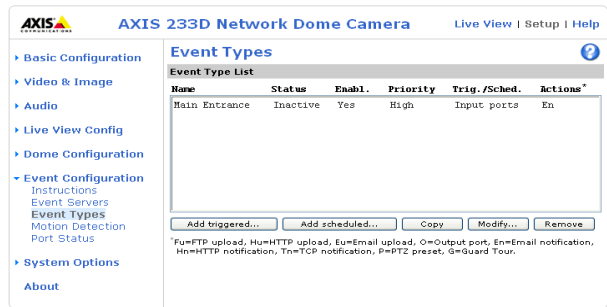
AXIS COMMUNICATIONS

AXIS 233D Network Dome Camera

Live View | Setup | Help

Basic Configuration

Video & Image

Audio

Live View Config

Dome Configuration

Event Configuration
Instructions
Event Servers
Event Types
Motion Detection
Port Status

System Options

About

Event Types

?

Event Type List

| Name | Status | Enabl. | Priority | Trig./Sched. | Actions* |
|---|---|---|---|---|---|
| Main Entrance | Inactive | Yes | High | Input ports | En |

Add triggered... | Add scheduled... | Copy | Modify... | Remove

*Fu=FTP upload, Hu=HTTP upload, Eu=Email upload, O=Output port, En=Email notification, Hn=HTTP notification, Tn=TCP notification, P=PTZ preset, G=Guard Tour.